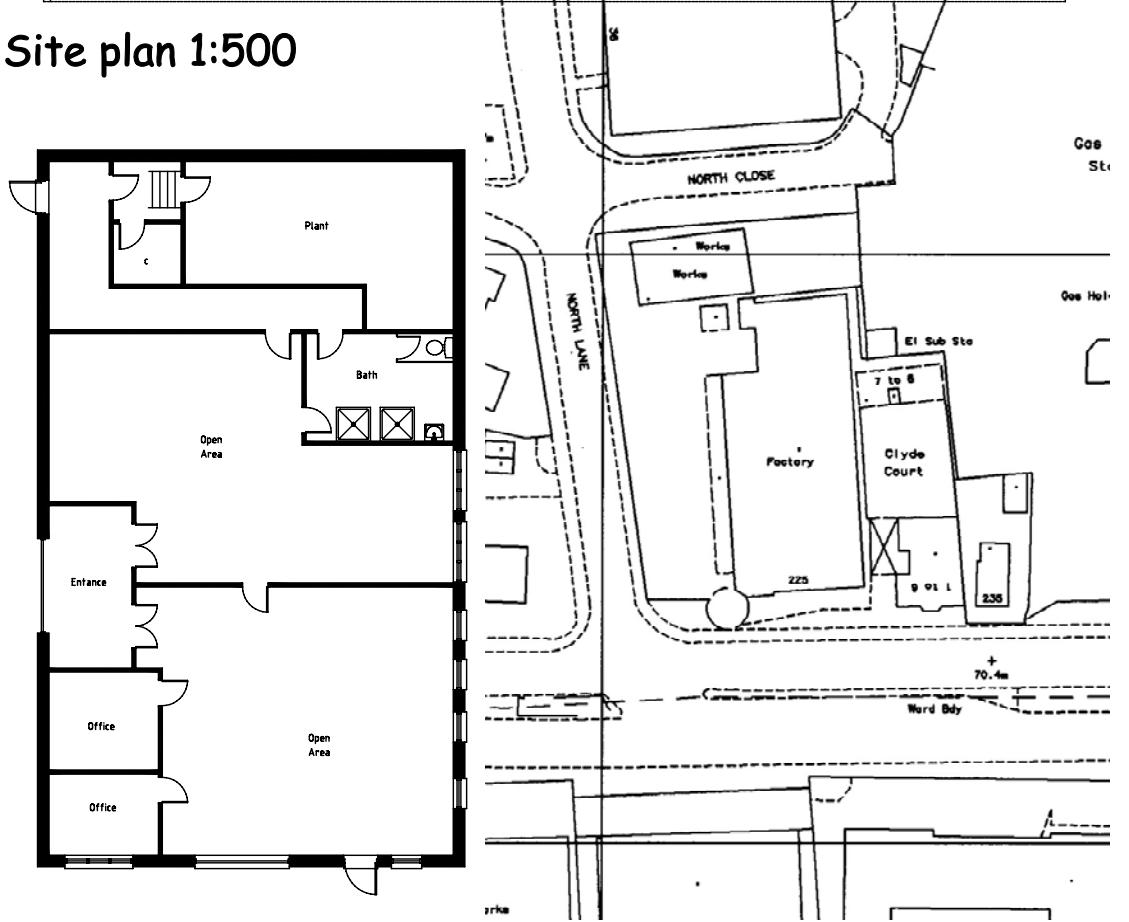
Site plan 1:500

Plant

c

Bath

Open Area

Entance

Office

Open Area

Office

36

NORTH CLOSE

Gas

St

Works

Works

NORTH LANE

Gas Hol

El Sub Sta

7 to 8

Factory

Clyde Court

225

9 91 1

235

70.4m

Ward Bdy

rks